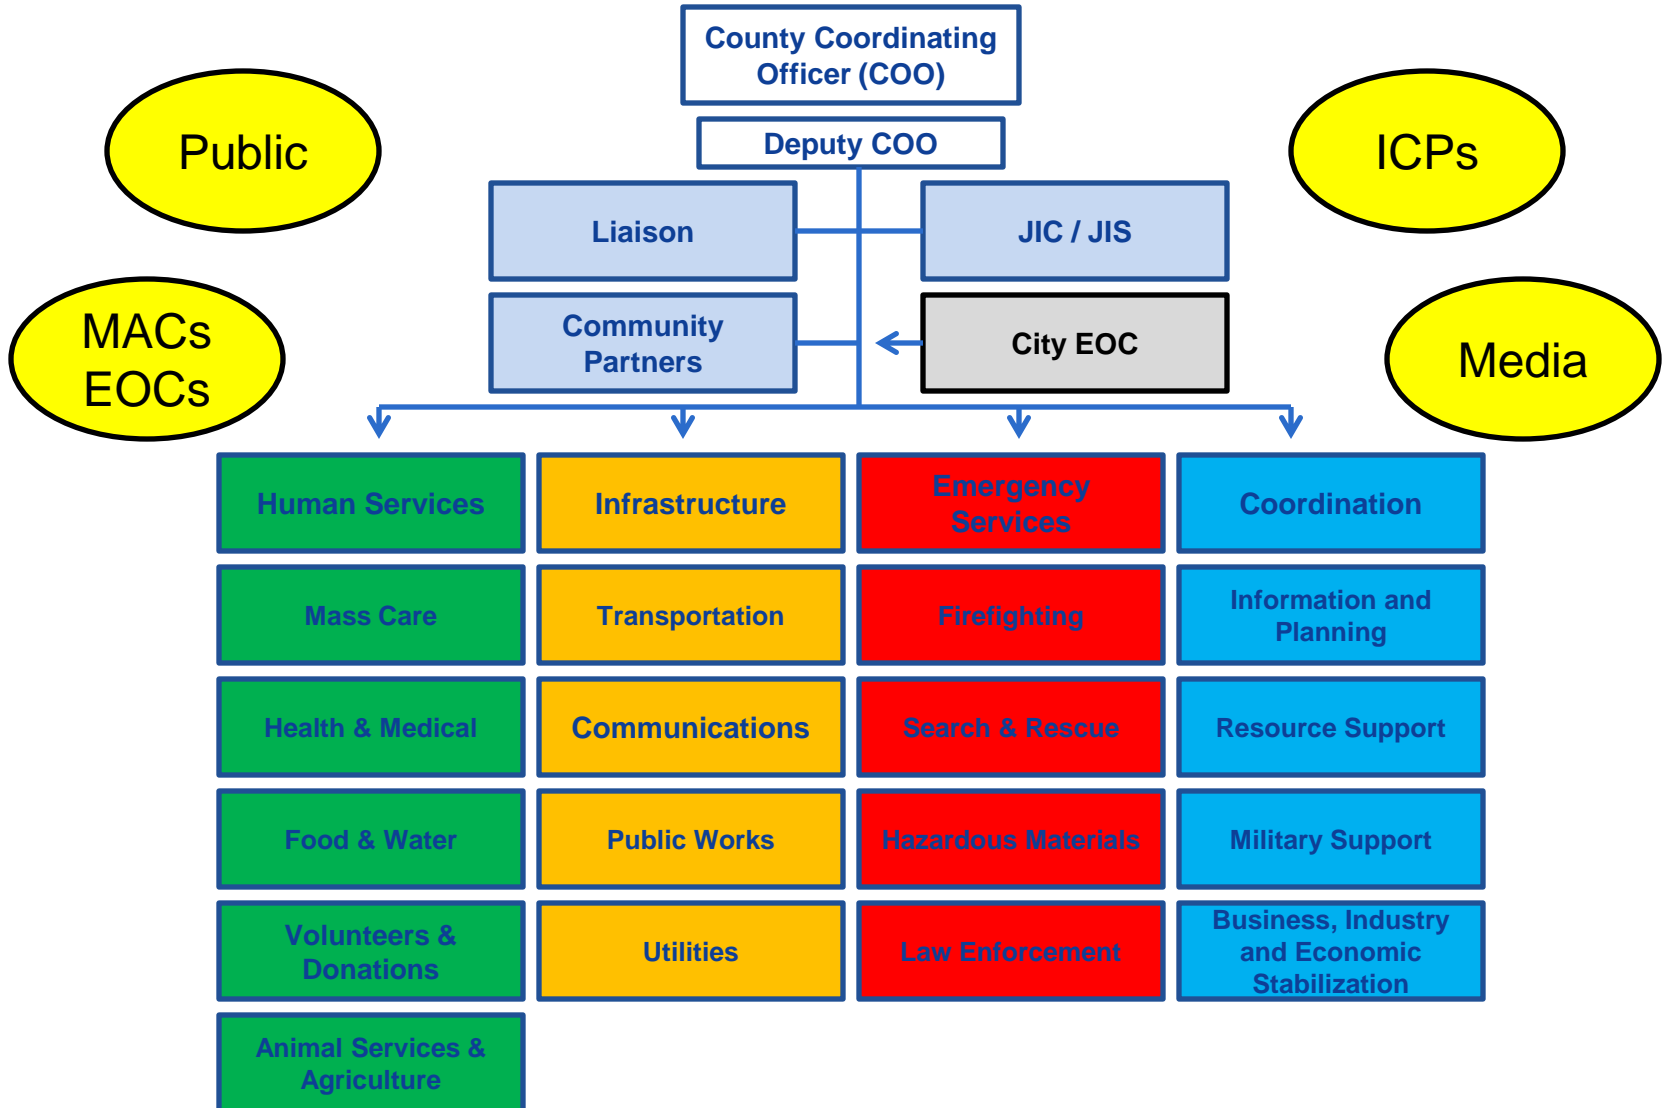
County Coordinating Officer (COO)

Deputy COO

Public

ICPs

Liaison

JIC / JIS

MACs EOCs

Community Partners

City EOC

Media

Human Services

Infrastructure

Emergency Services

Coordination

Mass Care

Transportation

Firefighting

Information and Planning

Health & Medical

Communications

Search & Rescue

Resource Support

Food & Water

Public Works

Hazardous Materials

Military Support

Volunteers & Donations

Utilities

Law Enforcement

Business, Industry and Economic Stabilization

Animal Services & Agriculture